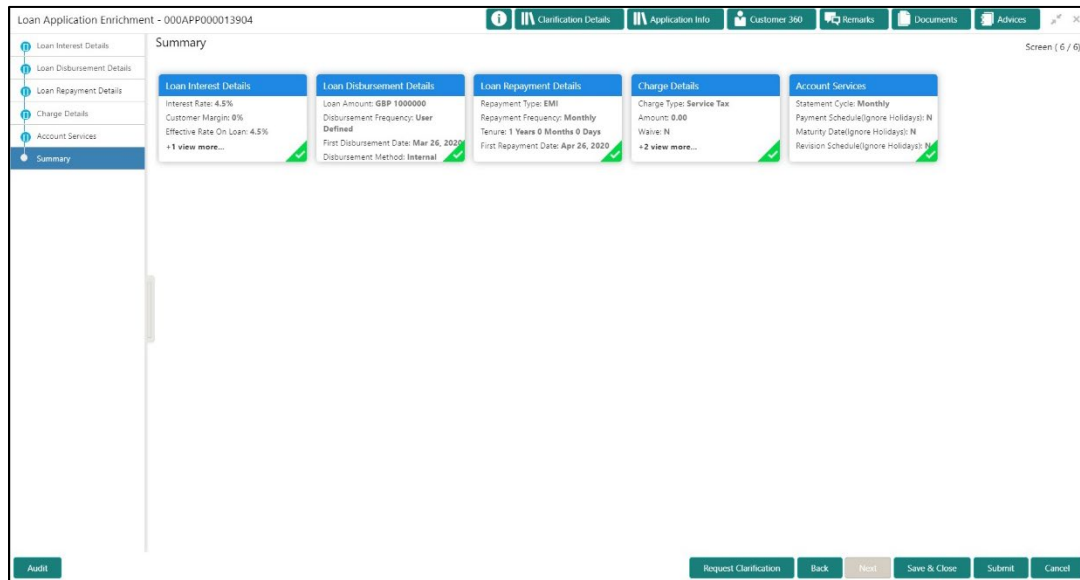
Loan Application Enrichment - 000APP000013904

Clarification Details | Application Info | Customer 360 | Remarks | Documents | Advices

Loan Interest Details
Loan Disbursement Details
Loan Repayment Details
Charge Details
Account Services
Summary

Summary

Screen ( 6 / 6)

Loan Interest Details
Interest Rate: 4.5%
Customer Margin: 0%
Effective Rate On Loan: 4.5%
+1 view more...

Loan Disbursement Details
Loan Amount: GBP 1000000
Disbursement Frequency: User Defined
First Disbursement Date: Mar 26, 2020
Disbursement Method: Internal

Loan Repayment Details
Repayment Type: EMI
Repayment Frequency: Monthly
Tenure: 1 Years 0 Months 0 Days
First Repayment Date: Apr 26, 2020

Charge Details
Charge Type: Service Tax
Amount: 0.00
Waive: N
+2 view more...

Account Services
Statement Cycle: Monthly
Payment Schedule(Ignore Holidays): N
Maturity Date(Ignore Holidays): N
Revision Schedule(Ignore Holidays): N

Audit

Request Clarification | Back | Next | Save & Close | Submit | Cancel